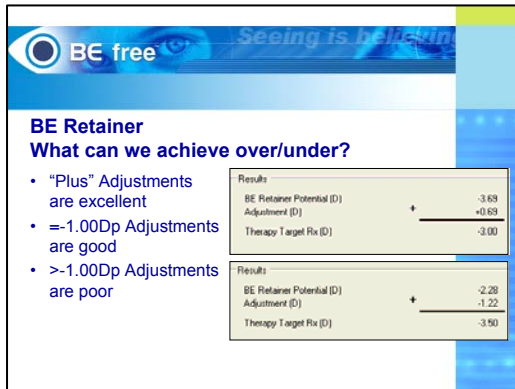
BE free

Seeing is believing

BE Retainer
What can we achieve over/under?

- "Plus" Adjustments are excellent
- =-1.00Dp Adjustments are good
- >-1.00Dp Adjustments are poor

Results
BE Retainer Potential (D) -3.69
Adjustment (D) + +0.69
Therapy Target Rx (D) -3.00

Results
BE Retainer Potential (D) -2.28
Adjustment (D) + -1.22
Therapy Target Rx (D) -3.50